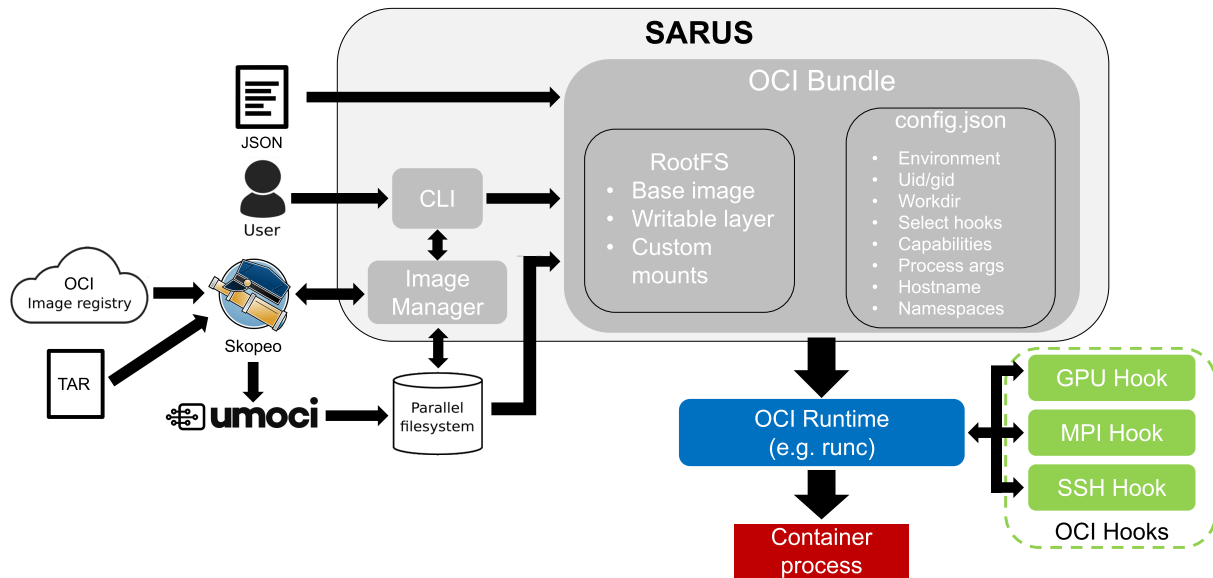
SARUS

JSON

User

OCI Image registry

Skopeo

TAR

umoci

CLI

Image Manager

Parallel filesystem

OCI Bundle

RootFS
- Base image
- Writable layer
- Custom mounts

config.json
- Environment
- Uid/gid
- Workdir
- Select hooks
- Capabilities
- Process args
- Hostname
- Namespaces

OCI Runtime (e.g. runc)

Container process

GPU Hook

MPI Hook

SSH Hook

OCI Hooks